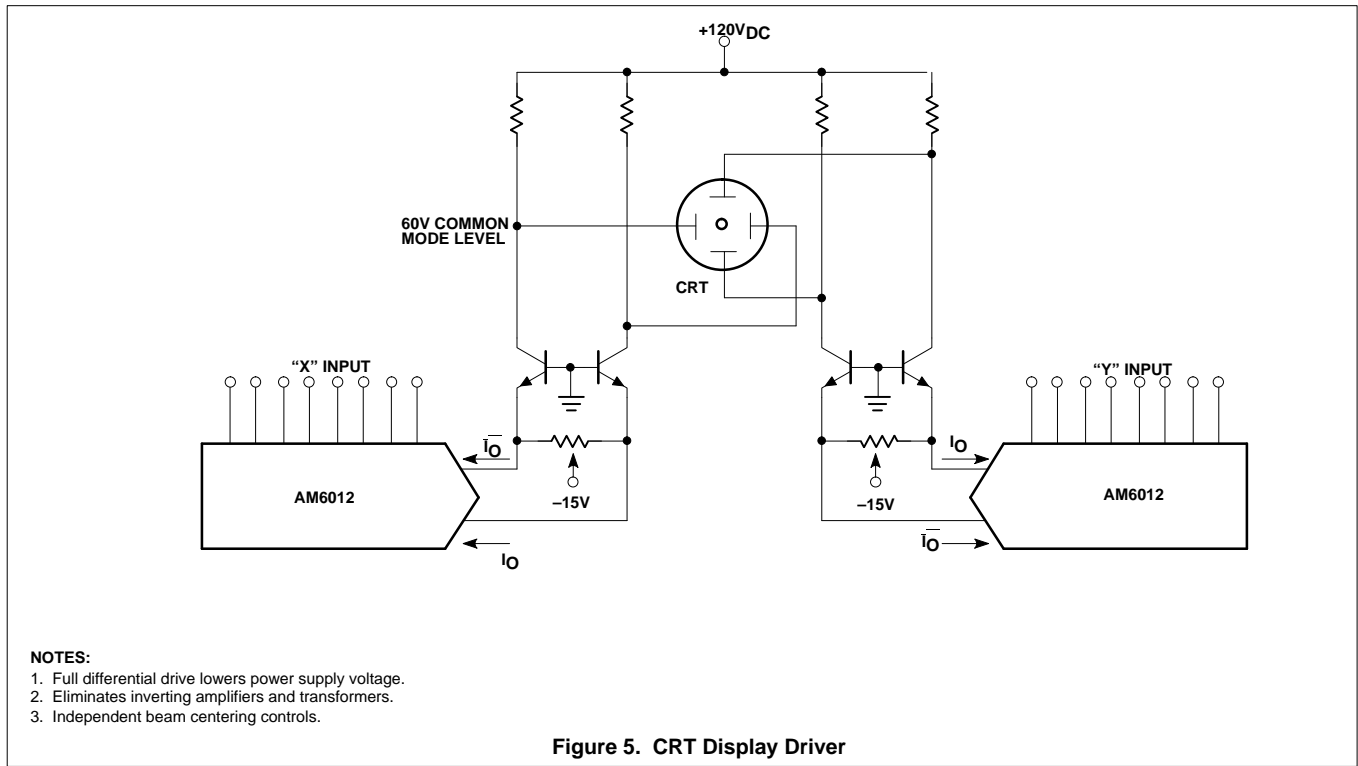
$+120V_{DC}$

60V COMMON MODE LEVEL

CRT

“X” INPUT

“Y” INPUT

$\overline{I_O}$

$I_O$

AM6012

–15V

–15V

$I_O$

$\overline{I_O}$

AM6012

NOTES:
1. Full differential drive lowers power supply voltage.
2. Eliminates inverting amplifiers and transformers.
3. Independent beam centering controls.

Figure 5. CRT Display Driver